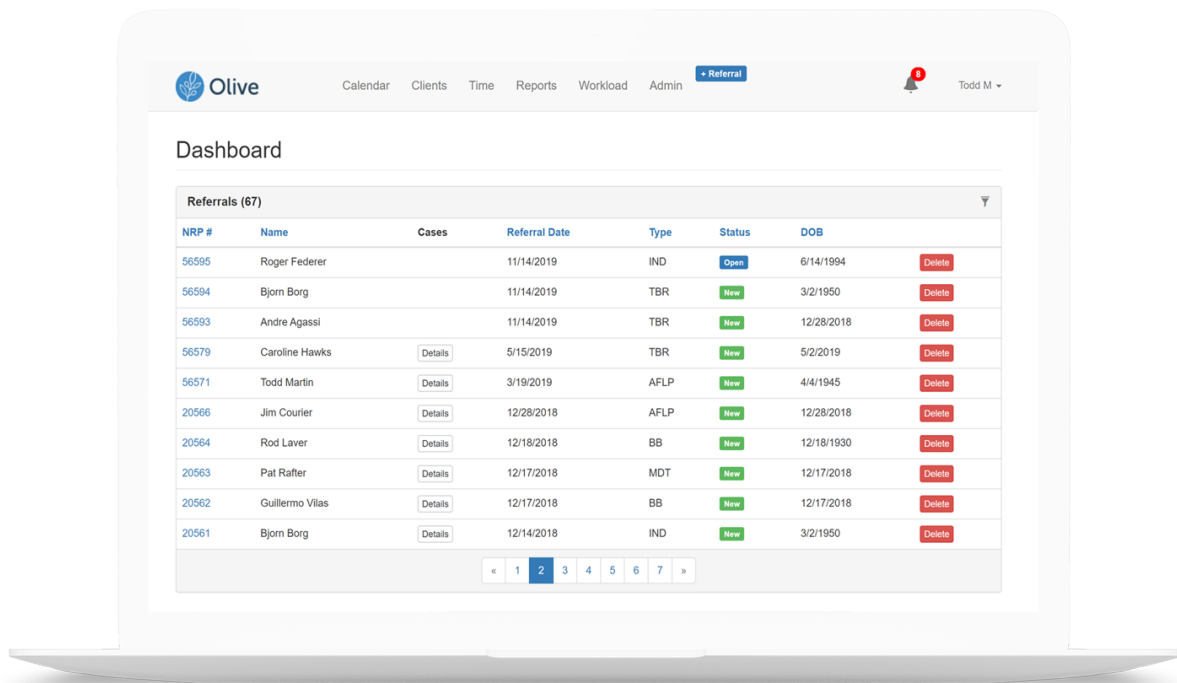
Olive

Calendar Clients Time Reports Workload Admin + Referral

8

Todd M

Dashboard

Referrals (67)

| NRP # | Name | Cases | Referral Date | Type | Status | DOB | |
|---|---|---|---|---|---|---|---|
| 56595 | Roger Federer | | 11/14/2019 | IND | Open | 6/14/1994 | Delete |
| 56594 | Bjorn Borg | | 11/14/2019 | TBR | New | 3/2/1950 | Delete |
| 56593 | Andre Agassi | | 11/14/2019 | TBR | New | 12/28/2018 | Delete |
| 56579 | Caroline Hawks | Details | 5/15/2019 | TBR | New | 5/2/2019 | Delete |
| 56571 | Todd Martin | Details | 3/19/2019 | AFLP | New | 4/4/1945 | Delete |
| 20566 | Jim Courier | Details | 12/28/2018 | AFLP | New | 12/28/2018 | Delete |
| 20564 | Rod Laver | Details | 12/18/2018 | BB | New | 12/18/1930 | Delete |
| 20563 | Pat Rafter | Details | 12/17/2018 | MDT | New | 12/17/2018 | Delete |
| 20562 | Guillermo Vilas | Details | 12/17/2018 | BB | New | 12/17/2018 | Delete |
| 20561 | Bjorn Borg | Details | 12/14/2018 | IND | New | 3/2/1950 | Delete |

« 1 2 3 4 5 6 7 »